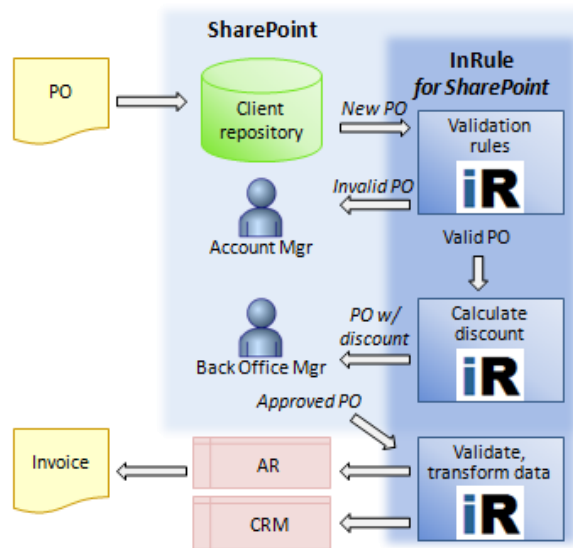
SharePoint

InRule
for SharePoint

PO

Client repository

New PO

Validation rules

iR

Invalid PO

Account Mgr

Valid PO

PO w/ discount

Calculate discount

iR

Back Office Mgr

Approved PO

Invoice

AR

Validate, transform data

iR

CRM